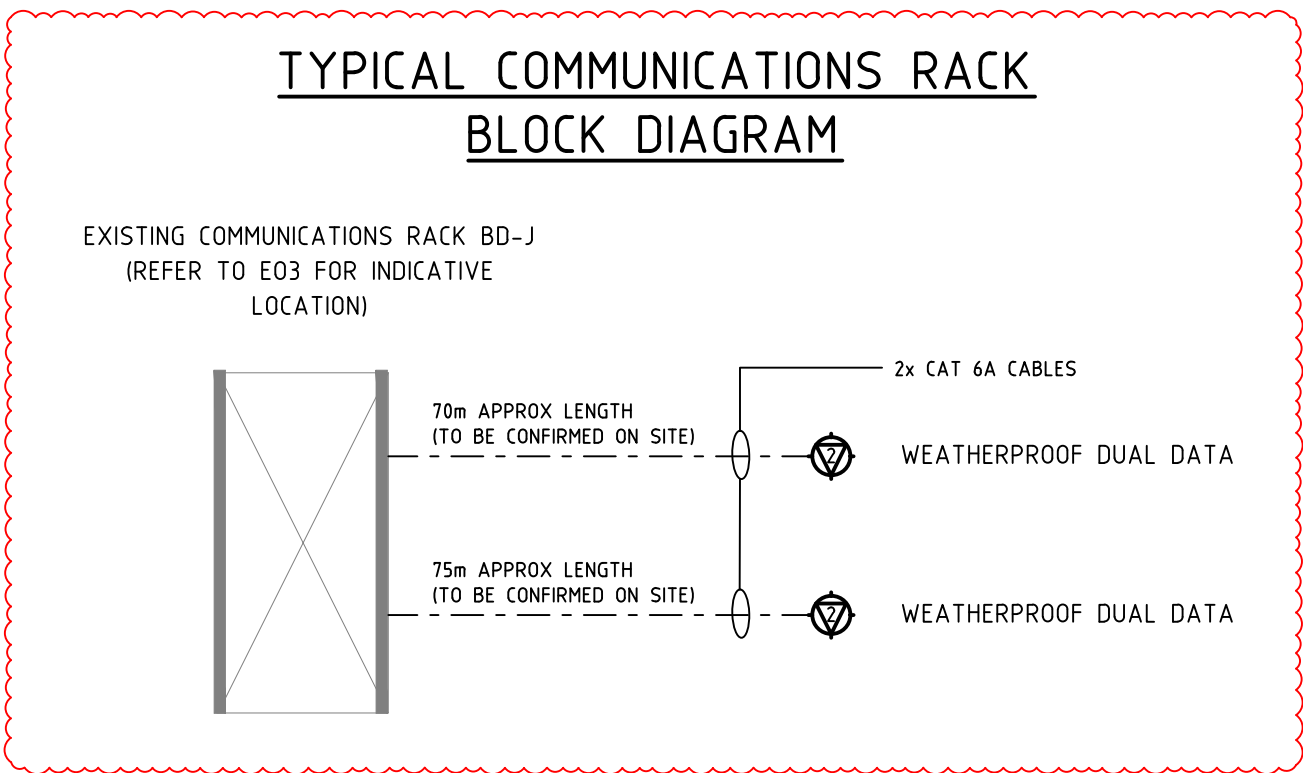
TYPICAL COMMUNICATIONS RACK
BLOCK DIAGRAM

EXISTING COMMUNICATIONS RACK BD-J
(REFER TO E03 FOR INDICATIVE
LOCATION)

2x CAT 6A CABLES

70m APPROX LENGTH
(TO BE CONFIRMED ON SITE)

2

WEATHERPROOF DUAL DATA

75m APPROX LENGTH
(TO BE CONFIRMED ON SITE)

2

WEATHERPROOF DUAL DATA